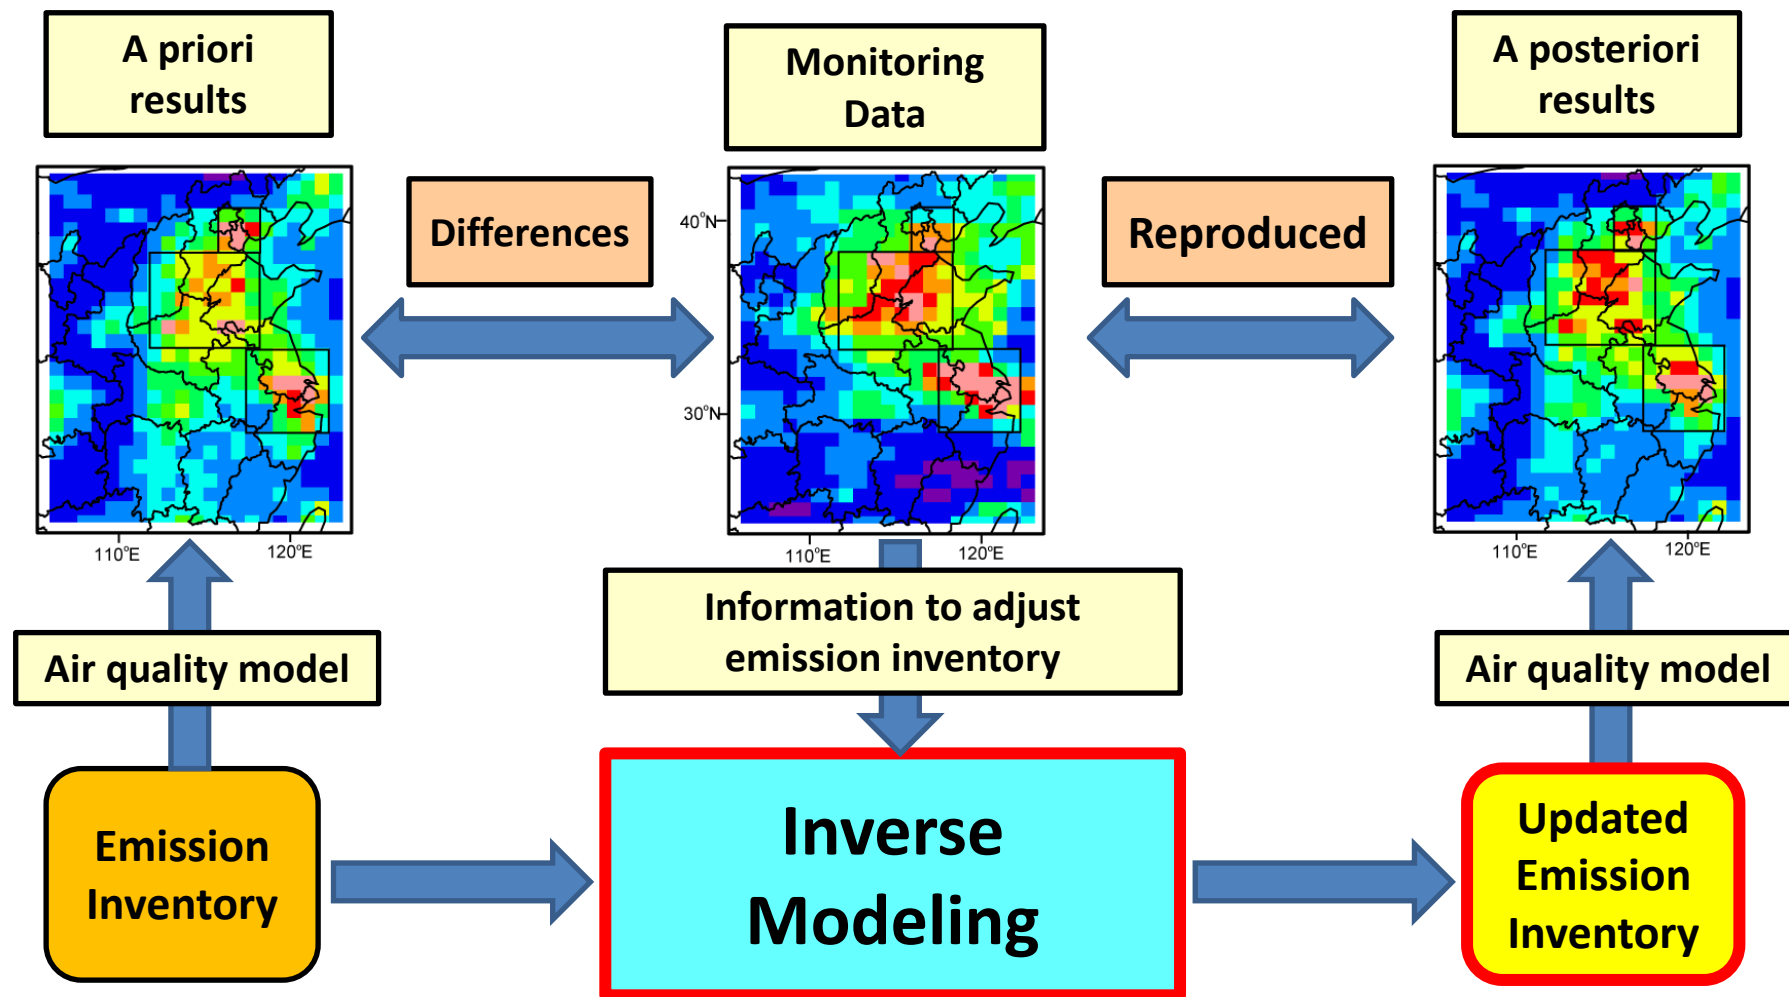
A priori results

Monitoring Data

A posteriori results

Differences

Reproduced

40°N

30°N

110°E

120°E

110°E

120°E

110°E

120°E

Information to adjust emission inventory

Air quality model

Air quality model

Emission Inventory

Inverse Modeling

Updated Emission Inventory